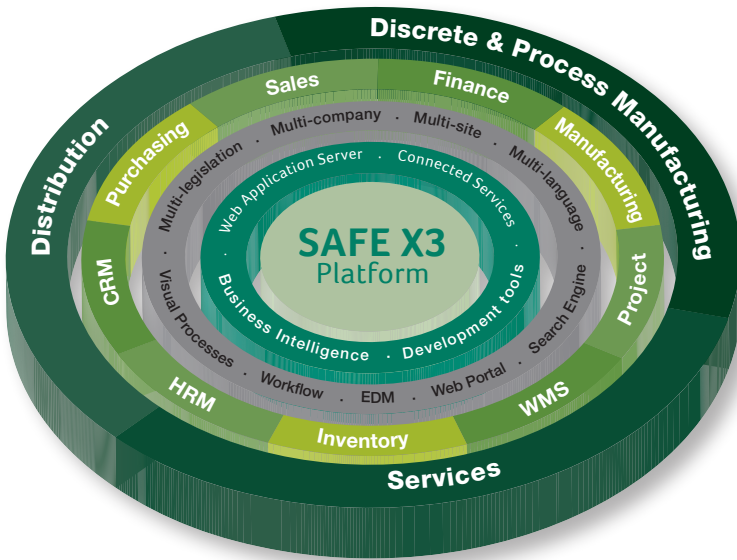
SAFE X3
Platform

Web Application Server . Connected Services .
Business Intelligence . Development tools

Multi-legislation . Multi-company . Multi-site . Multi-language
Visual Processes . Workflow . EDM . Web Portal . Search Engine

Sales
Finance
Manufacturing
Project
WMS
Inventory
HRM
CRM
Purchasing

Distribution
Discrete & Process Manufacturing
Services